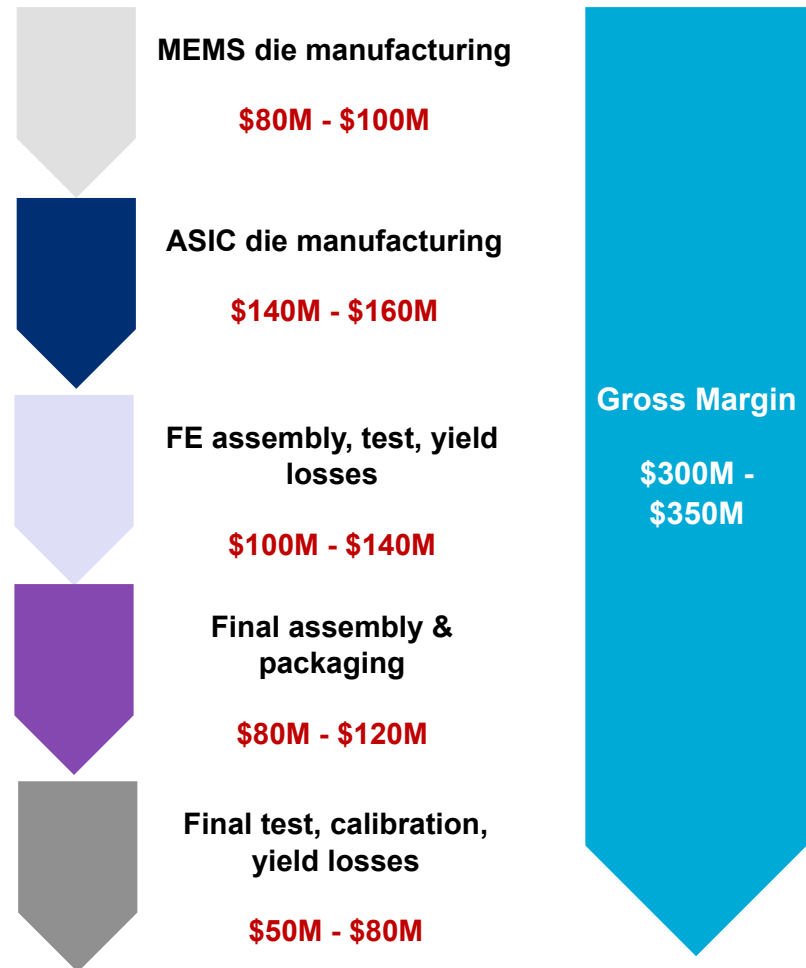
MEMS die manufacturing

\$80M - \$100M

ASIC die manufacturing

\$140M - \$160M

FE assembly, test, yield losses

\$100M - \$140M

Final assembly & packaging

\$80M - \$120M

Final test, calibration, yield losses

\$50M - \$80M

Gross Margin

\$300M - \$350M